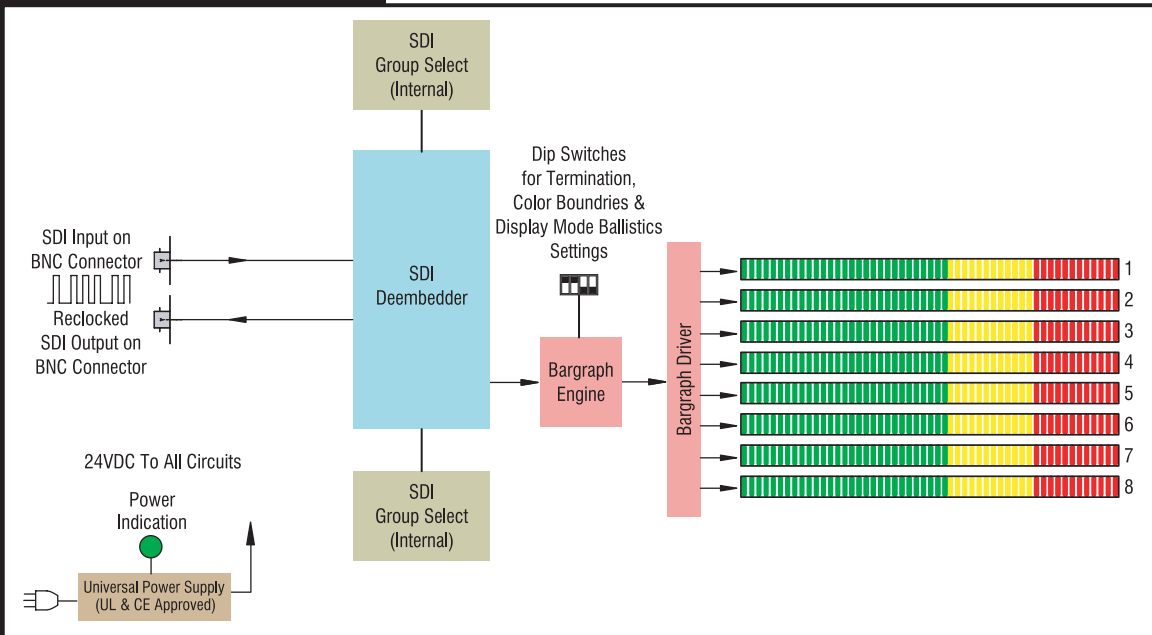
SDI
Group Select
(Internal)

Dip Switches
for Termination,
Color Boundries &
Display Mode Ballistics
Settings

SDI Input on
BNC Connector

Reclocked
SDI Output on
BNC Connector

SDI
Deembedder

Bargraph
Engine

Bargraph Driver

1
2
3
4
5
6
7
8

24VDC To All Circuits

Power
Indication

Universal Power Supply
(UL & CE Approved)

SDI
Group Select
(Internal)